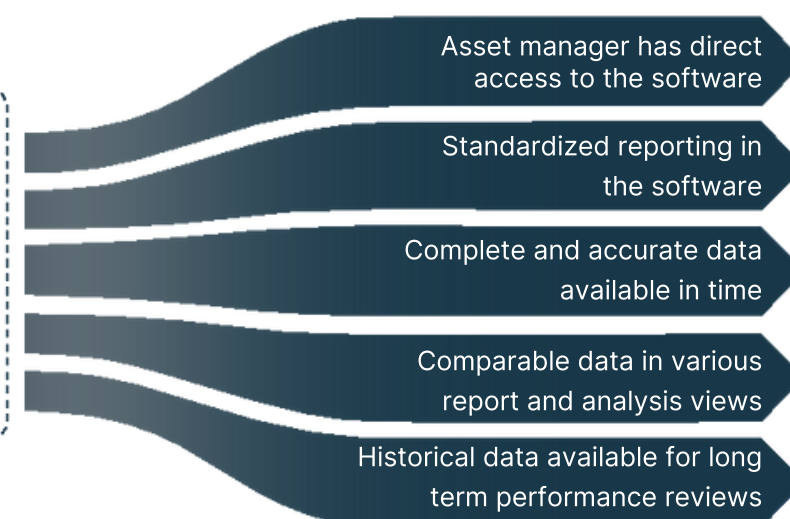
Asset manager has direct access to the software

Standardized reporting in the software

Complete and accurate data available in time

Comparable data in various report and analysis views

Historical data available for long term performance reviews